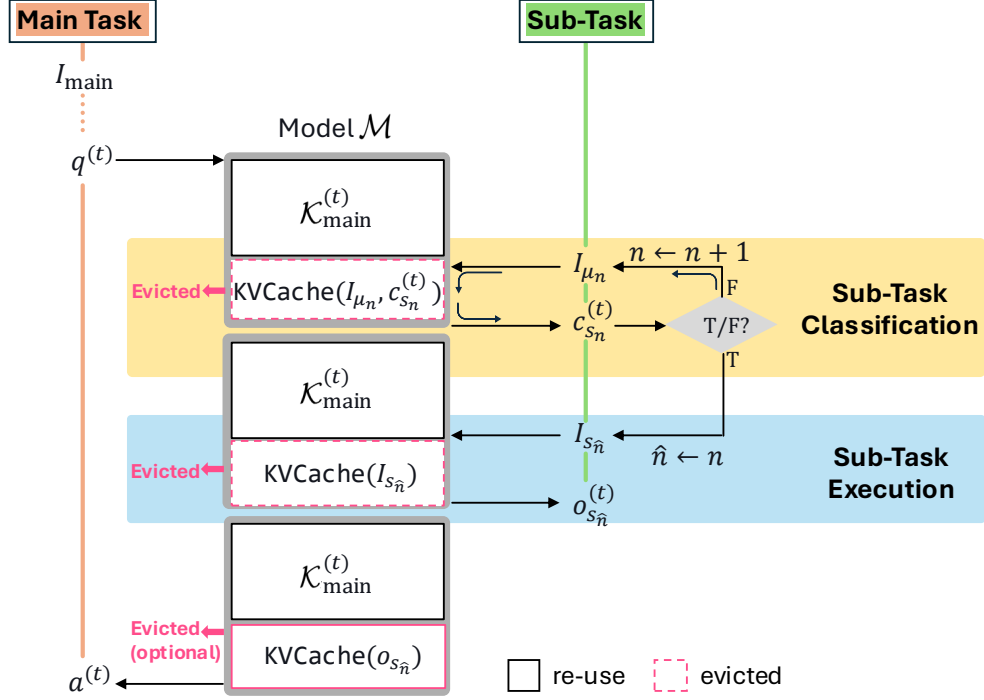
Main Task

Sub-Task

$I_{\text{main}}$

Model $\mathcal{M}$

$q^{(t)}$

$\mathcal{K}_{\text{main}}^{(t)}$

$I_{\mu_n}$

$n \leftarrow n+1$

Evicted

KVCache($I_{\mu_n}, c_{s_n}^{(t)}$)

F

$c_{s_n}^{(t)}$

T/F?

T

Sub-Task Classification

$\mathcal{K}_{\text{main}}^{(t)}$

$I_{s_{\hat{n}}}$

$\hat{n} \leftarrow n$

Evicted

KVCache($I_{s_{\hat{n}}}$)

$o_{s_{\hat{n}}}^{(t)}$

Sub-Task Execution

$\mathcal{K}_{\text{main}}^{(t)}$

Evicted (optional)

KVCache($o_{s_{\hat{n}}}$)

$a^{(t)}$

re-use

evicted